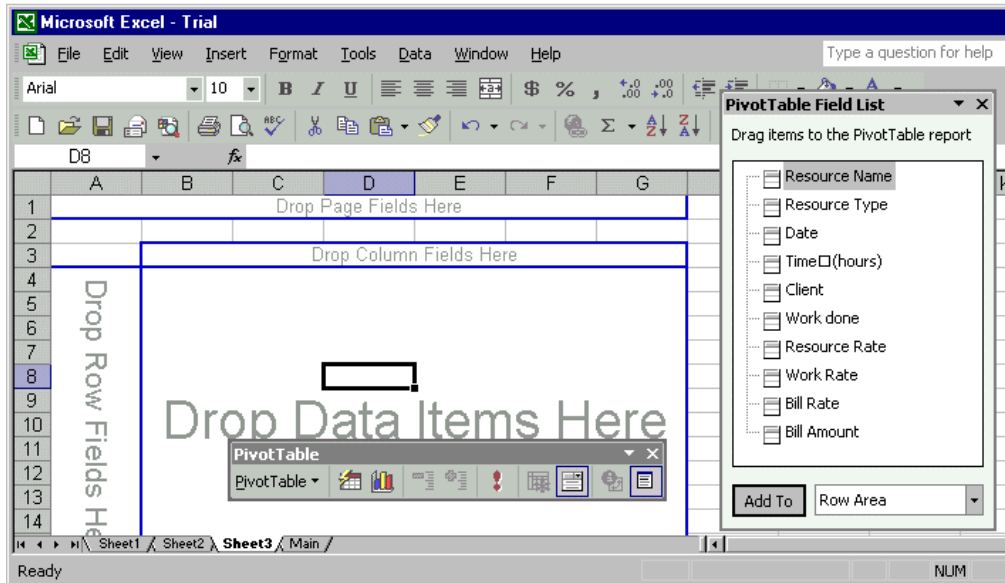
Microsoft Excel - Trial

File Edit View Insert Format Tools Data Window Help

Type a question for help

Arial 10 B I U $ % , $\Sigma$

D8 fx

| | A | B | C | D | E | F | G |
|---|---|---|---|---|---|---|---|
| 1 | Drop Page Fields Here | | | | | | |
| 2 | | | | | | | |
| 3 | | Drop Column Fields Here | | | | | |
| 4 | | | | | | | |
| 5 | | | | | | | |
| 6 | | | | | | | |
| 7 | | | | | | | |
| 8 | | | | | | | |
| 9 | | | | | | | |
| 10 | | | | | | | |
| 11 | | | | | | | |
| 12 | | | | | | | |
| 13 | | | | | | | |
| 14 | | | | | | | |

Drop Row Fields He

Drop Data Items Here

PivotTable
PivotTable

Sheet1 Sheet2 Sheet3 Main

Ready NUM

PivotTable Field List
Drag items to the PivotTable report
Resource Name
Resource Type
Date
Time□(hours)
Client
Work done
Resource Rate
Work Rate
Bill Rate
Bill Amount

Add To Row Area